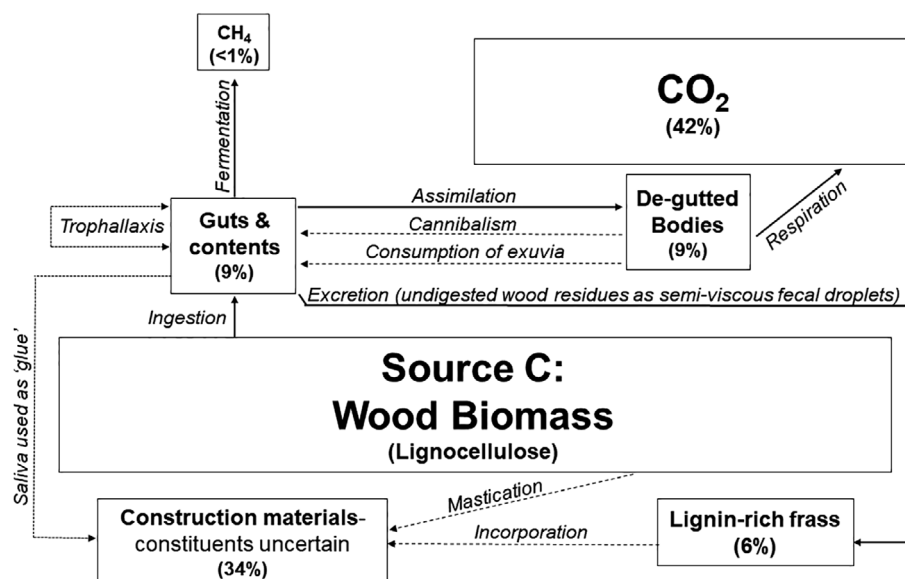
$CH_4$
(<1%)

Fermentation

$CO_2$
(42%)

Trophallaxis

Guts & contents
(9%)

Assimilation

Cannibalism

Consumption of exuvia

De-gutted Bodies
(9%)

Respiration

Excretion (undigested wood residues as semi-viscous fecal droplets)

Ingestion

Saliva used as 'glue'

Source C:
Wood Biomass
(Lignocellulose)

Mastication

Incorporation

Construction materials- constituents uncertain
(34%)

Lignin-rich frass
(6%)